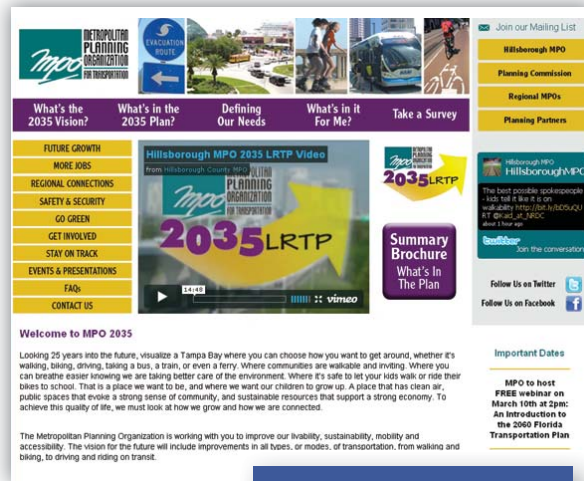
mpo METROPOLITAN PLANNING ORGANIZATION FOR TRANSPORTATION

EVACUATION ROUTE

Join our Mailing List

Hillsborough MPO

Planning Commission

Regional MPOs

Planning Partners

What's the 2035 Vision?

What's in the 2035 Plan?

Defining Our Needs

What's in it For Me?

Take a Survey

FUTURE GROWTH

MORE JOBS

REGIONAL CONNECTIONS

SAFETY & SECURITY

GO GREEN

GET INVOLVED

STAY ON TRACK

EVENTS & PRESENTATIONS

FAQs

CONTACT US

Hillsborough MPO 2035 LRTP Video

from Hillsborough County MPO

mpo METROPOLITAN PLANNING ORGANIZATION FOR TRANSPORTATION

2035LRTP

14:48

vimeo

mpo 2035LRTP

Summary Brochure

What's In The Plan

Hillsborough MPO HillsboroughMPO

The best possible spokespeople - kids tell it like it is on walkability http://bit.ly/bD5uQU RT @Kaid_at_NRDC about 1 hour ago

twitter Join the conversation

Follow Us on Twitter

Follow Us on Facebook

Welcome to MPO 2035

Looking 25 years into the future, visualize a Tampa Bay where you can choose how you want to get around, whether it's walking, biking, driving, taking a bus, a train, or even a ferry. Where communities are walkable and inviting. Where you can breathe easier knowing we are taking better care of the environment. Where it's safe to let your kids walk or ride their bikes to school. That is a place we want to be, and where we want our children to grow up. A place that has clean air, public spaces that evoke a strong sense of community, and sustainable resources that support a strong economy. To achieve this quality of life, we must look at how we grow and how we are connected.

The Metropolitan Planning Organization is working with you to improve our livability, sustainability, mobility and accessibility. The vision for the future will include improvements in all types, or modes, of transportation, from walking and biking, to driving and riding on transit.

Important Dates

MPO to host FREE webinar on March 10th at 2pm: An Introduction to the 2060 Florida Transportation Plan